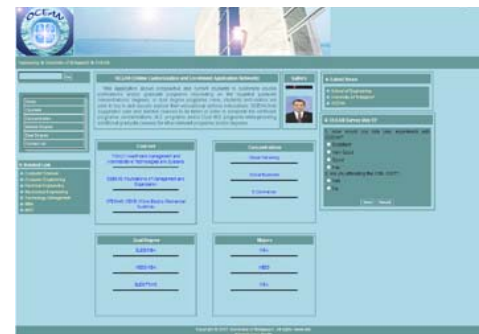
OCEAN

Sponsoring all Universities of Bridgeport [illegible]

Go

Home
Courses
Concentration
Senior Projects
Dual Degree
Contact Us

Related Link
Computer Science
Computer Engineering
Electrical Engineering
Mechanical Engineering
Technology Management
MBA
MSC

OCEAN (Online Communication and Enrollment Application Network)

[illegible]

Authors

Courses

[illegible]

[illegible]

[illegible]

Concentrations

Global Marketing

Global Business

E-Commerce

Dual Degree

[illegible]

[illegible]

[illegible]

Majors

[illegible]

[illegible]

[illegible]

Latest News

School of Engineering
University of Bridgeport
OCEAN

OCEAN Survey Bus XP

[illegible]

Excellent
Very Good
Good
Fair
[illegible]
No

Vote Result

Copyright © 2007, University of Bridgeport. All rights reserved.